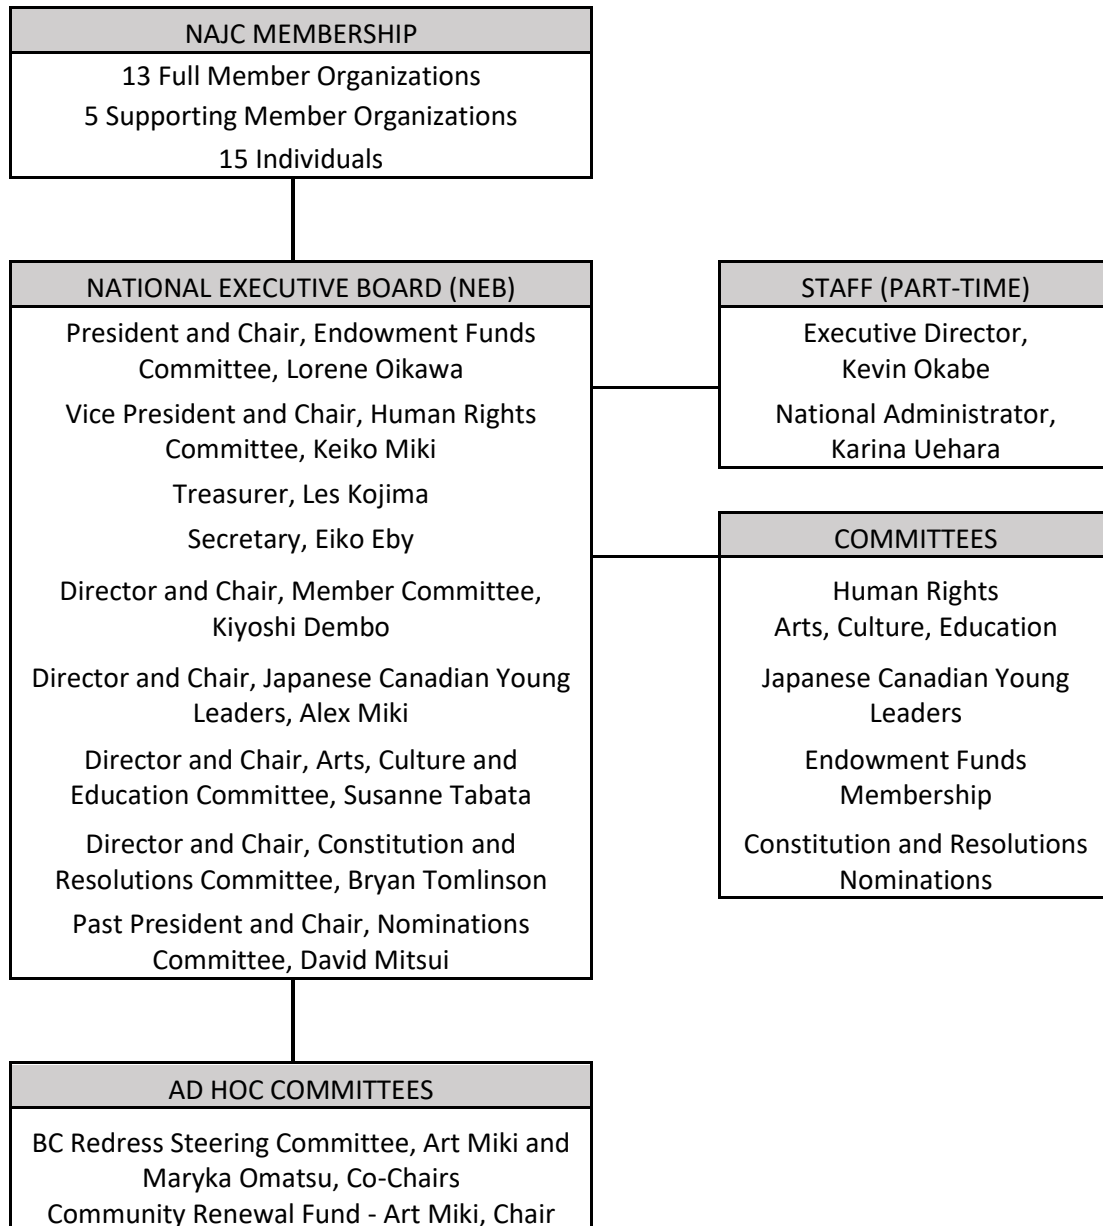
NAJC MEMBERSHIP

13 Full Member Organizations
5 Supporting Member Organizations
15 Individuals

NATIONAL EXECUTIVE BOARD (NEB)

President and Chair, Endowment Funds Committee, Lorene Oikawa

Vice President and Chair, Human Rights Committee, Keiko Miki

Treasurer, Les Kojima

Secretary, Eiko Eby

Director and Chair, Member Committee, Kiyoshi Dembo

Director and Chair, Japanese Canadian Young Leaders, Alex Miki

Director and Chair, Arts, Culture and Education Committee, Susanne Tabata

Director and Chair, Constitution and Resolutions Committee, Bryan Tomlinson

Past President and Chair, Nominations Committee, David Mitsui

STAFF (PART-TIME)

Executive Director, Kevin Okabe

National Administrator, Karina Uehara

COMMITTEES

Human Rights
Arts, Culture, Education

Japanese Canadian Young Leaders

Endowment Funds
Membership

Constitution and Resolutions
Nominations

AD HOC COMMITTEES

BC Redress Steering Committee, Art Miki and Maryka Omatsu, Co-Chairs
Community Renewal Fund - Art Miki, Chair